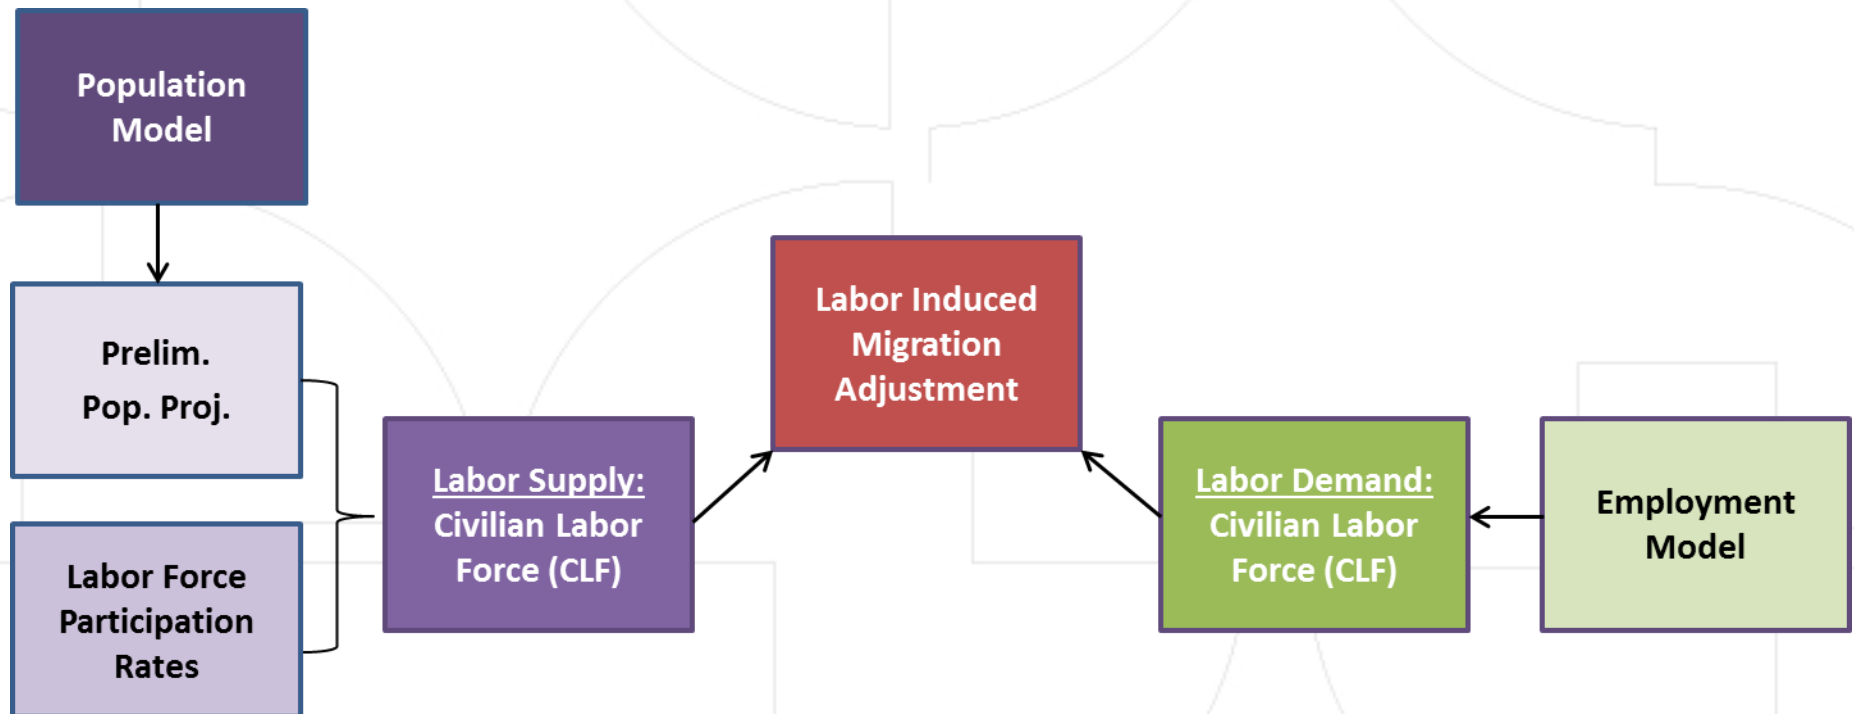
Population Model

Prelim. Pop. Proj.

Labor Force Participation Rates

Labor Supply: Civilian Labor Force (CLF)

Labor Induced Migration Adjustment

Labor Demand: Civilian Labor Force (CLF)

Employment Model